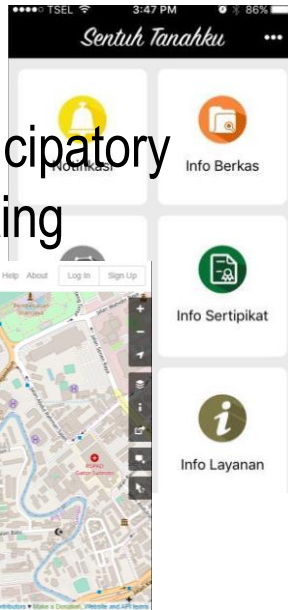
●●●●○ TSEL 3:47 PM 86%
Sentuh Tanahku •••
Notifikasi
Info Berkas
cipatory
ing
Help About Log In Sign Up
Info Sertipikat
Info Layanan
Jalan Mahakam
Jalan Gunawarman
Attribution • Make a Donation. Website and API terms